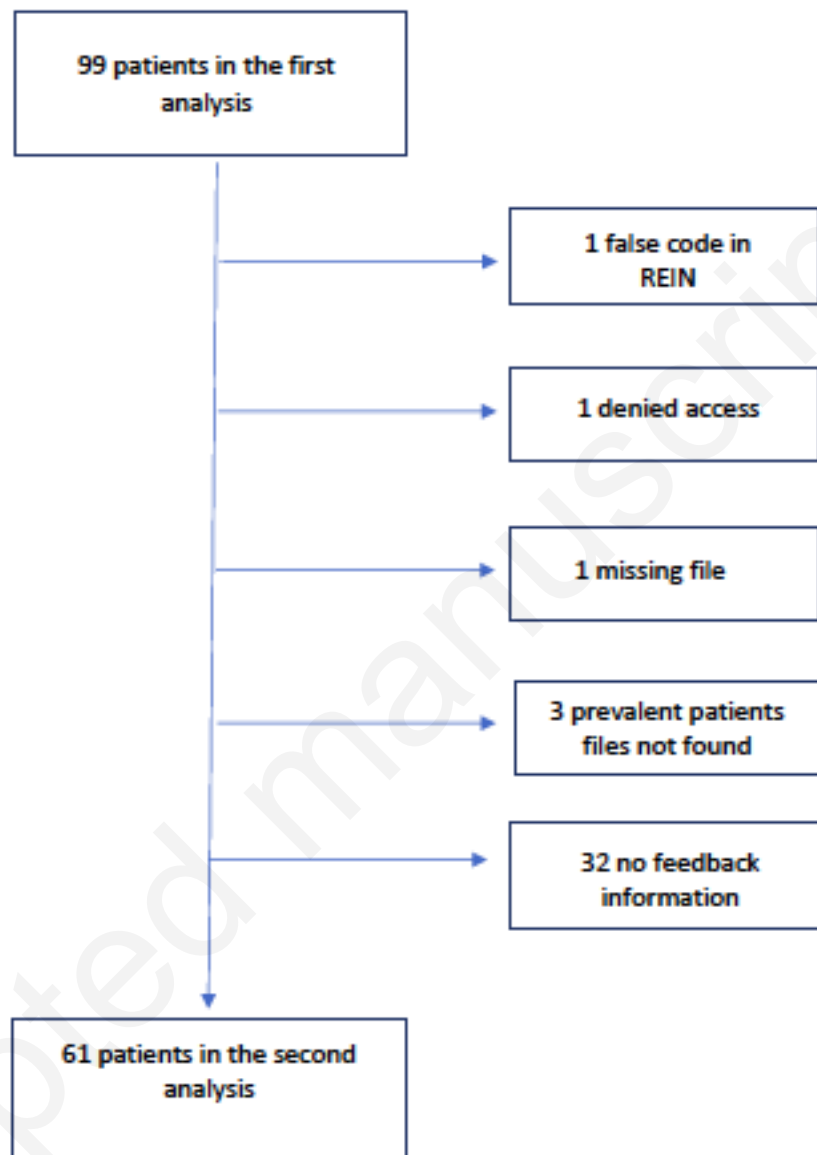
99 patients in the first analysis

1 false code in REIN

1 denied access

1 missing file

3 prevalent patients files not found

32 no feedback information

61 patients in the second analysis

pted manuscrip